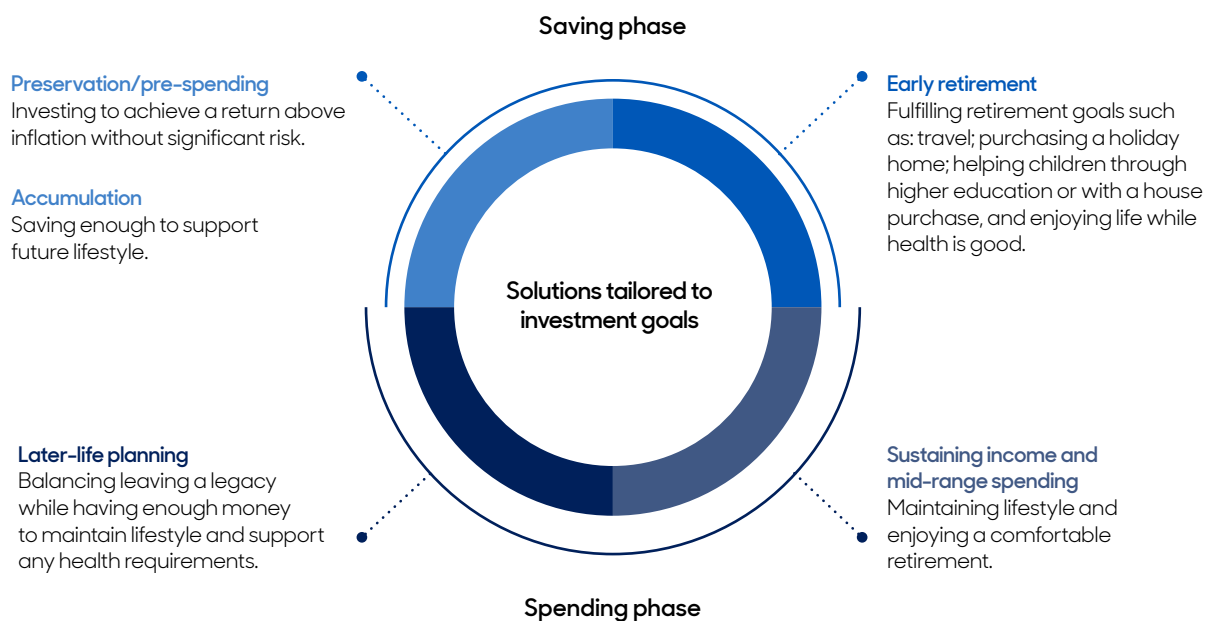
Saving phase

Preservation/pre-spending
Investing to achieve a return above inflation without significant risk.

Accumulation
Saving enough to support future lifestyle.

Early retirement
Fulfilling retirement goals such as: travel; purchasing a holiday home; helping children through higher education or with a house purchase, and enjoying life while health is good.

Solutions tailored to investment goals

Later-life planning
Balancing leaving a legacy while having enough money to maintain lifestyle and support any health requirements.

Sustaining income and mid-range spending
Maintaining lifestyle and enjoying a comfortable retirement.

Spending phase